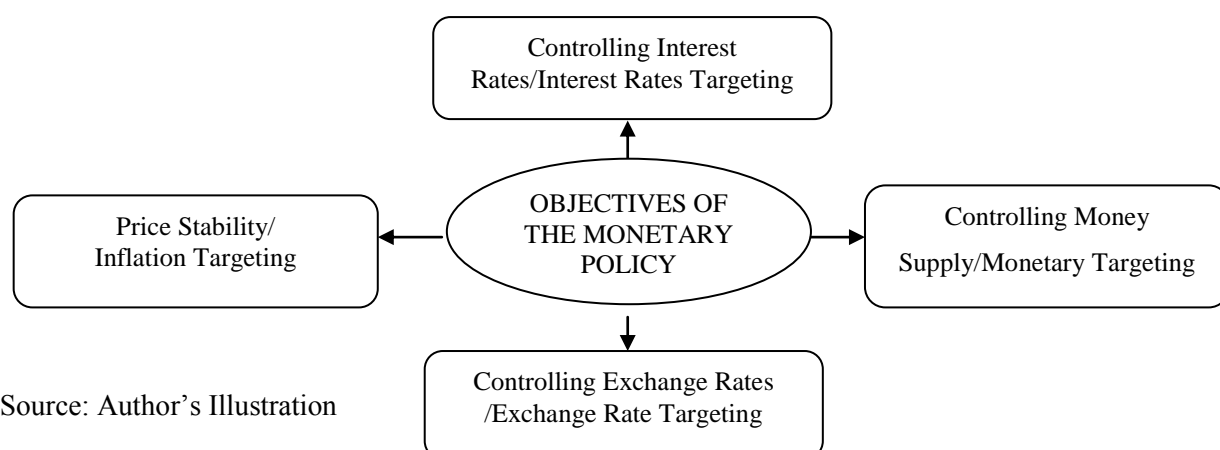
Controlling Interest Rates/Interest Rates Targeting

Price Stability/ Inflation Targeting

OBJECTIVES OF THE MONETARY POLICY

Controlling Money Supply/Monetary Targeting

Controlling Exchange Rates /Exchange Rate Targeting

Source: Author's Illustration